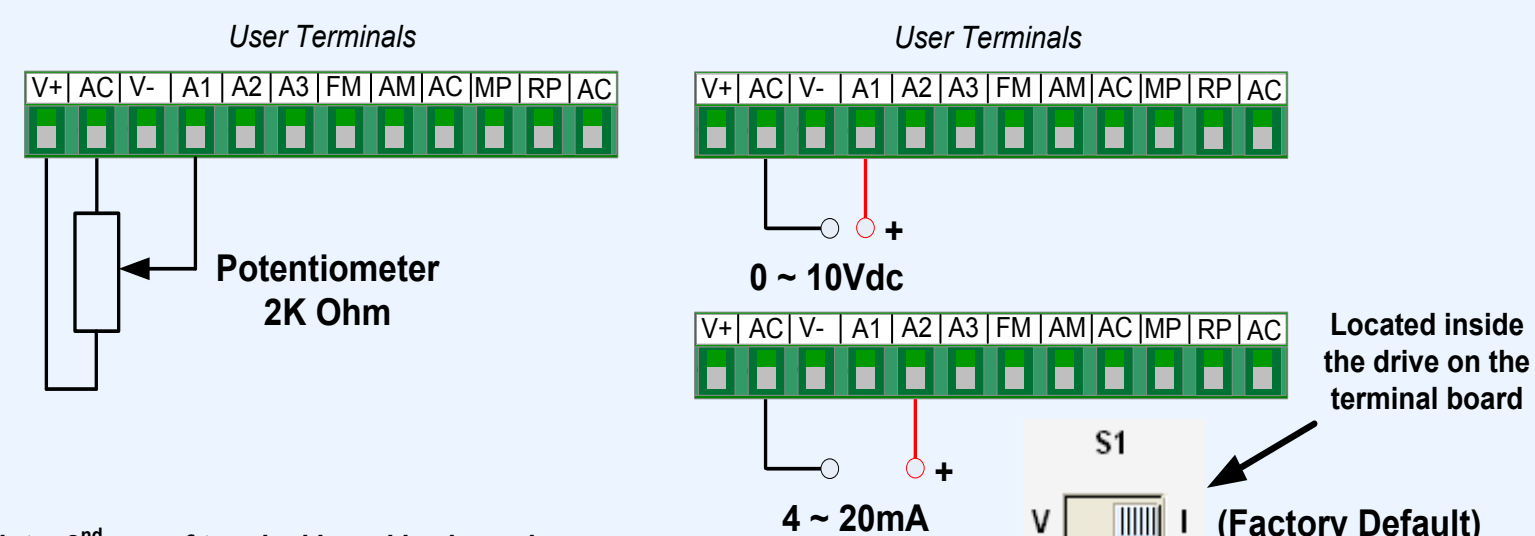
User Terminals

| V+ | AC | V- | A1 | A2 | A3 | FM | AM | AC | MP | RP | AC |
|---|---|---|---|---|---|---|---|---|---|---|---|

Potentiometer
2K Ohm

User Terminals

| V+ | AC | V- | A1 | A2 | A3 | FM | AM | AC | MP | RP | AC |
|---|---|---|---|---|---|---|---|---|---|---|---|

+

0 ~ 10Vdc

| V+ | AC | V- | A1 | A2 | A3 | FM | AM | AC | MP | RP | AC |
|---|---|---|---|---|---|---|---|---|---|---|---|

+

4 ~ 20mA

Located inside the drive on the terminal board

S1

V I (Factory Default)

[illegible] 2$^{nd}$ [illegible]